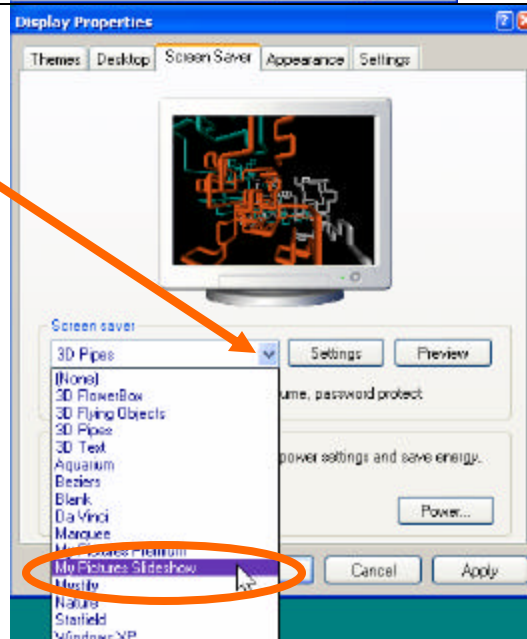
Display Properties

Themes
Desktop
Screen Saver
Appearance
Settings

Screen saver
3D Pipes
Settings
Preview

(None)
3D FlowerBox
3D Flying Objects
3D Pipes
3D Text
Aquarium
Beziers
Blank
Da Vinci
Marquee
My Pictures Premium
My Pictures Slideshow
Mystify
Nature
Starfield
Windows XP

ume, password protect

power settings and save energy.

Power...

Cancel
Apply